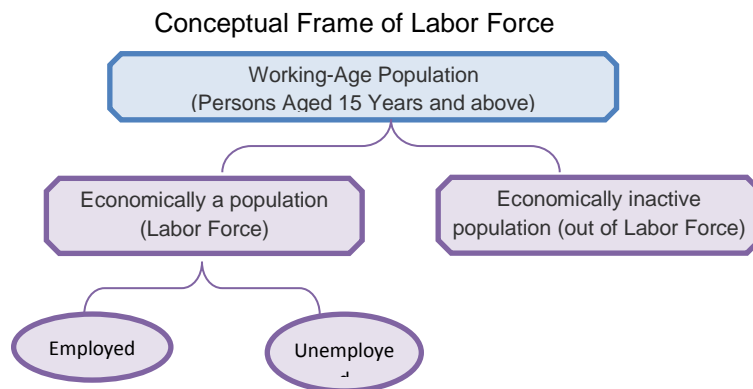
Conceptual Frame of Labor Force

Working-Age Population
(Persons Aged 15 Years and above)

Economically a population
(Labor Force)

Economically inactive
population (out of Labor Force)

Employed

Unemploye
d